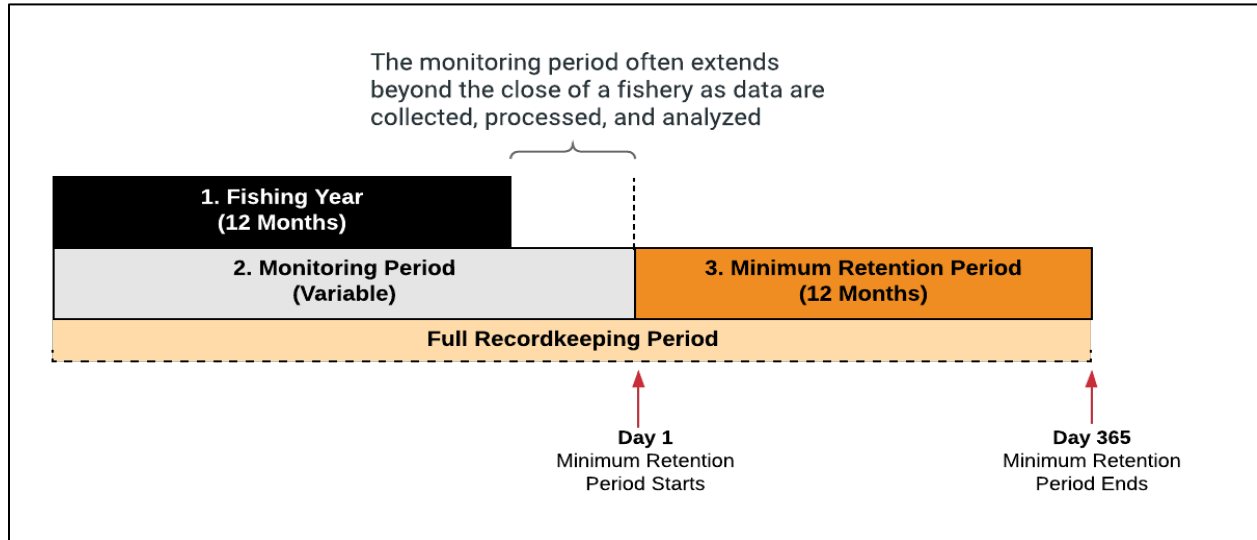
The monitoring period often extends beyond the close of a fishery as data are collected, processed, and analyzed

1. Fishing Year
(12 Months)

2. Monitoring Period
(Variable)

3. Minimum Retention Period
(12 Months)

Full Recordkeeping Period

Day 1
Minimum Retention
Period Starts

Day 365
Minimum Retention
Period Ends